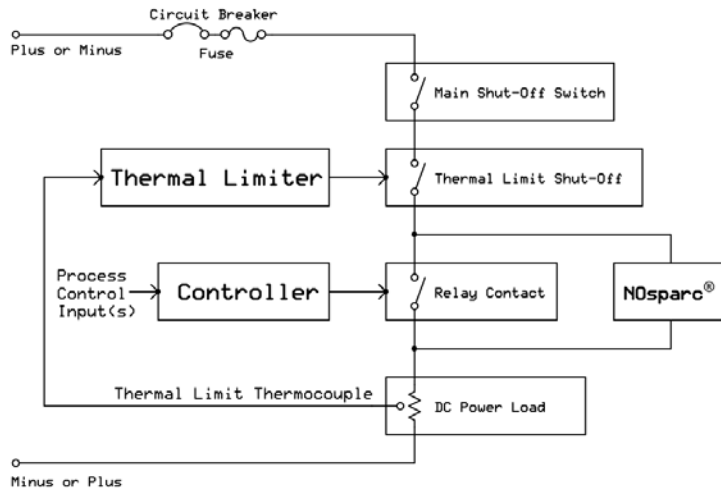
Circuit Breaker

Plus or Minus

Fuse

Main Shut-Off Switch

Thermal Limiter

Thermal Limit Shut-Off

Process Control Input(s)

Controller

Relay Contact

NOsparc®

Thermal Limit Thermocouple

DC Power Load

Minus or Plus